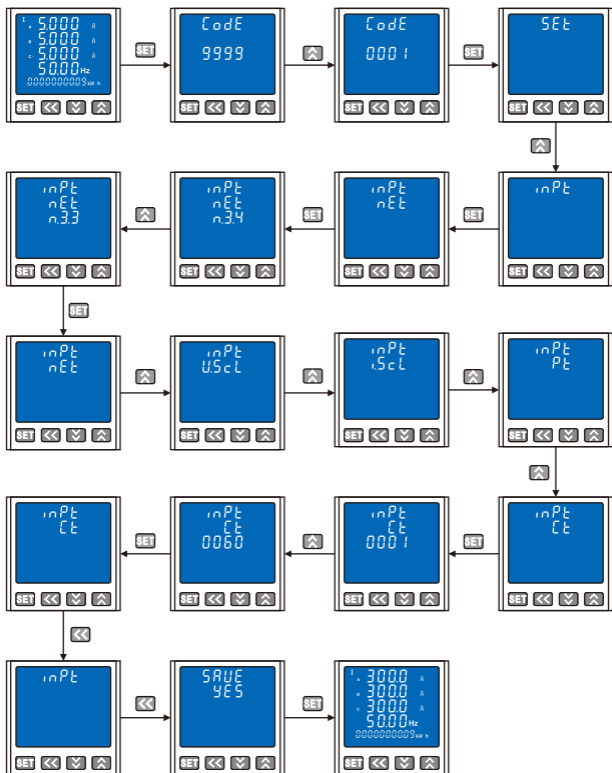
I A 5.000 A
B 5.000 A
C 5.000 A
50.00 Hz
000000009 kW h
SET
SET
CodE
9999
SET
CodE
0001
SET
SEt
SET

inPt
nEt
n.3.3
SET
inPt
nEt
n.3.4
SET
inPt
nEt
SET
inPt
SET
SET

inPt
nEt
SET
inPt
U.ScL
SET
inPt
I.ScL
SET
inPt
Pt
SET

inPt
Ct
SET
SET
inPt
Ct
0060
SET
inPt
Ct
0001
SET
SET
inPt
Ct
SET

inPt
SET
SAUE
YES
SET
SET
I A 300.0 A
B 300.0 A
C 300.0 A
50.00 Hz
000000009 kW h
SET